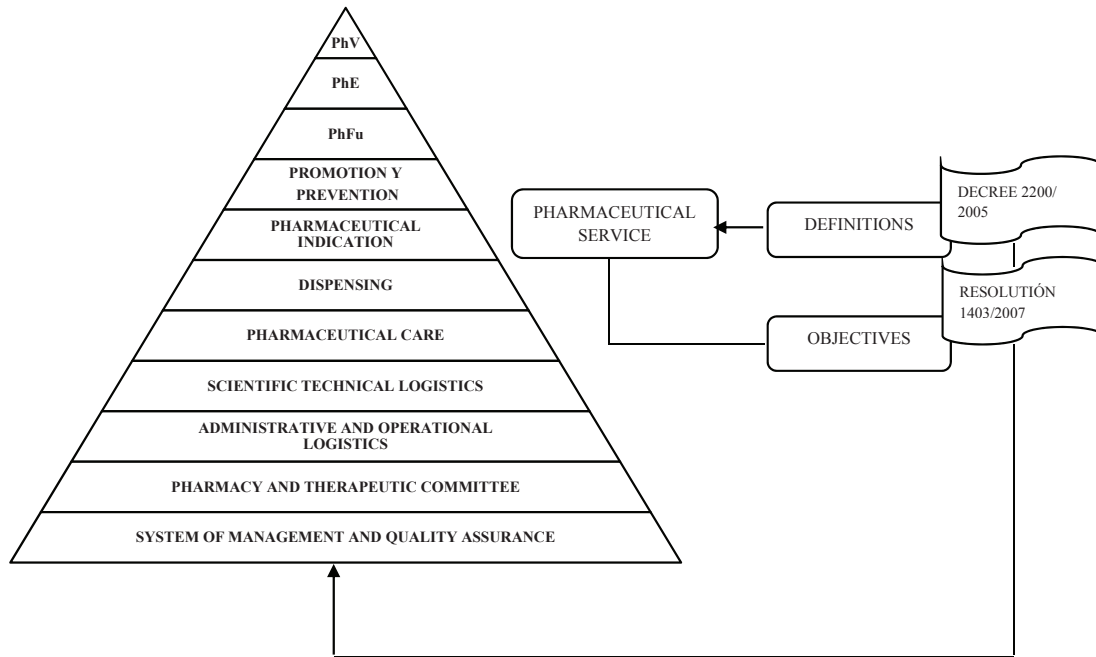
PhV

PhE

PhFu

PROMOTION Y PREVENTION

PHARMACEUTICAL INDICATION

DISPENSING

PHARMACEUTICAL CARE

SCIENTIFIC TECHNICAL LOGISTICS

ADMINISTRATIVE AND OPERATIONAL LOGISTICS

PHARMACY AND THERAPEUTIC COMMITTEE

SYSTEM OF MANAGEMENT AND QUALITY ASSURANCE

PHARMACEUTICAL SERVICE

DEFINITIONS

DECREE 2200/ 2005

RESOLUTIÓN 1403/2007

OBJECTIVES